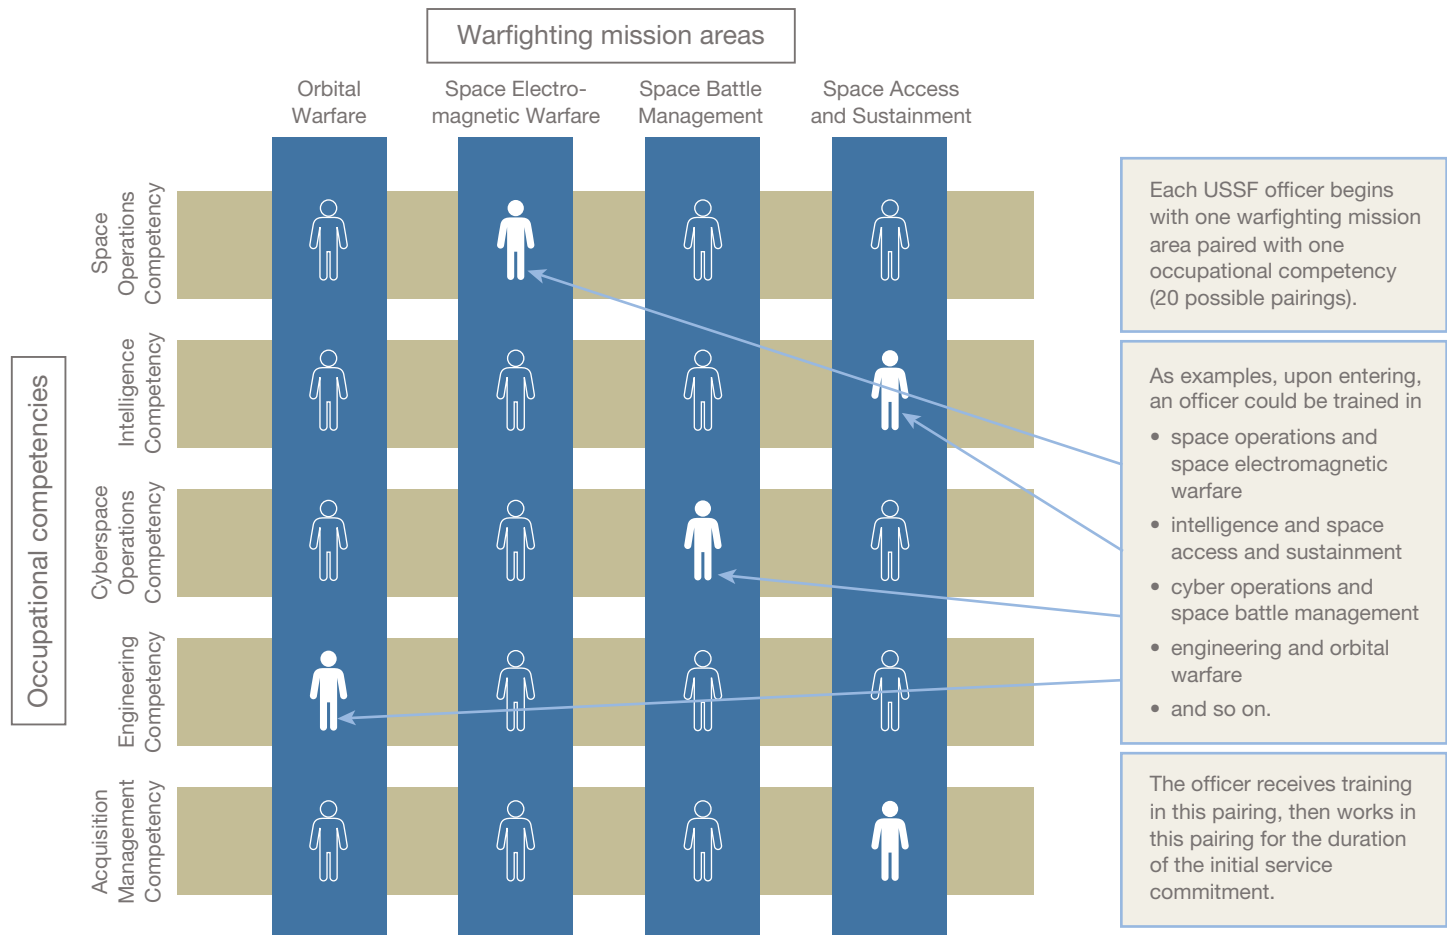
Warfighting mission areas

Orbital Warfare

Space Electromagnetic Warfare

Space Battle Management

Space Access and Sustainment

Occupational competencies

Space Operations Competency

Intelligence Competency

Cyberspace Operations Competency

Engineering Competency

Acquisition Management Competency

Each USSF officer begins with one warfighting mission area paired with one occupational competency (20 possible pairings).

As examples, upon entering, an officer could be trained in

• space operations and space electromagnetic warfare
• intelligence and space access and sustainment
• cyber operations and space battle management
• engineering and orbital warfare
• and so on.

The officer receives training in this pairing, then works in this pairing for the duration of the initial service commitment.